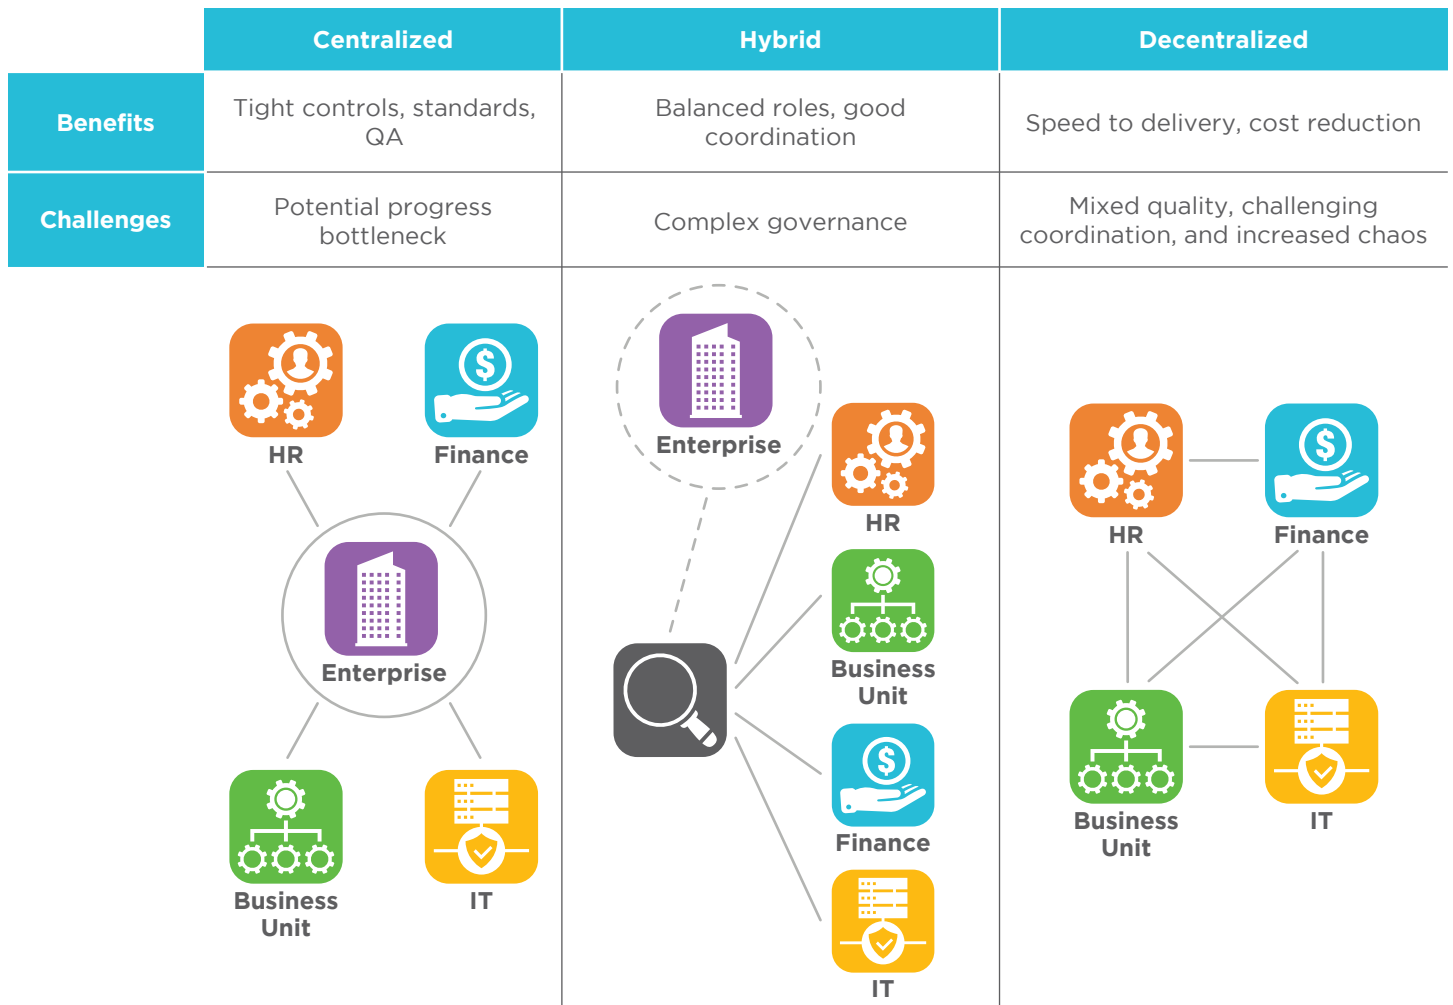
| | Centralized | Hybrid | Decentralized |
|---|---|---|---|
| Benefits | Tight controls, standards, QA | Balanced roles, good coordination | Speed to delivery, cost reduction |
| Challenges | Potential progress bottleneck | Complex governance | Mixed quality, challenging coordination, and increased chaos |

HR
Finance
Enterprise
Business Unit
IT

Enterprise
HR
Business Unit
Finance
IT

HR
Finance
Business Unit
IT